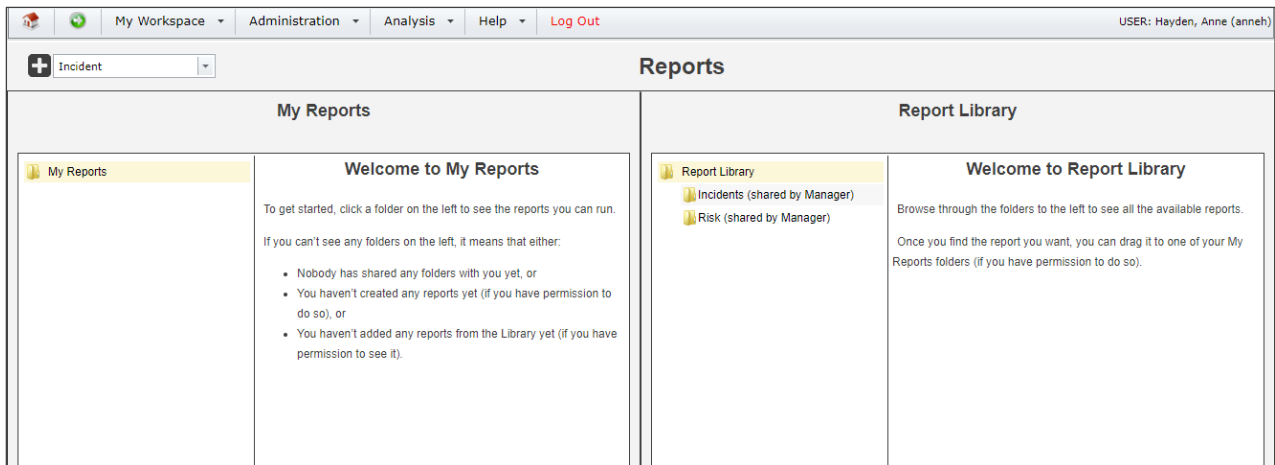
My Workspace ▾ Administration ▾ Analysis ▾ Help ▾ Log Out

USER: Hayden, Anne (anneh)

Incident

Reports

My Reports

My Reports

Welcome to My Reports

To get started, click a folder on the left to see the reports you can run.

If you can't see any folders on the left, it means that either:

- Nobody has shared any folders with you yet, or
- You haven't created any reports yet (if you have permission to do so), or
- You haven't added any reports from the Library yet (if you have permission to see it).

Report Library

Report Library

Incidents (shared by Manager)

Risk (shared by Manager)

Welcome to Report Library

Browse through the folders to the left to see all the available reports.

Once you find the report you want, you can drag it to one of your My Reports folders (if you have permission to do so).